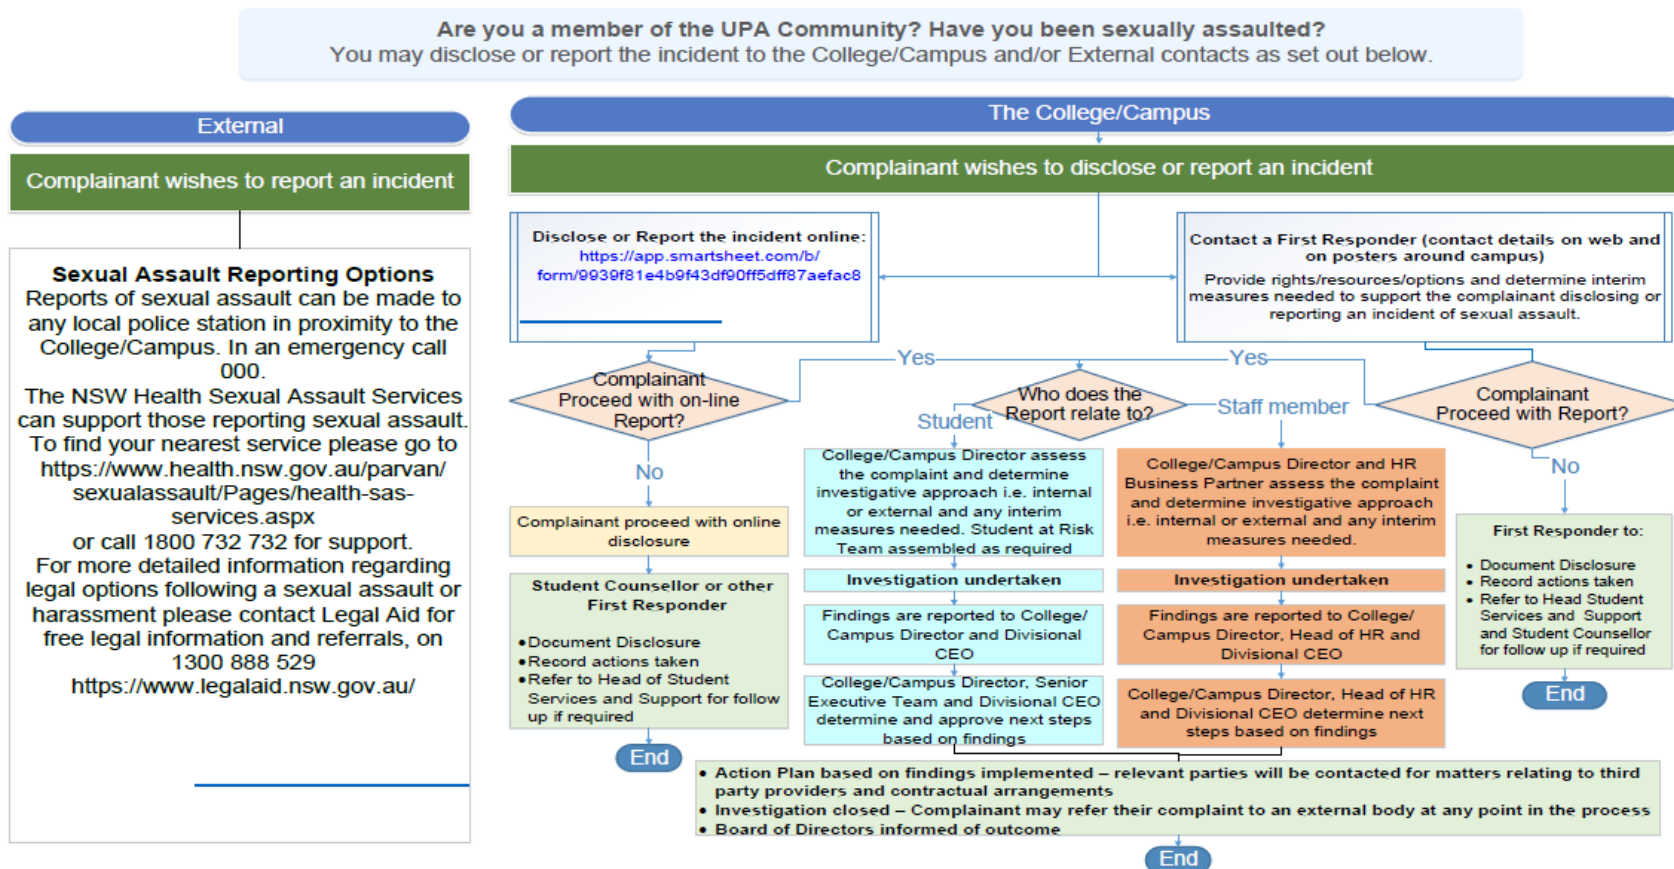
Are you a member of the UPA Community? Have you been sexually assaulted?
You may disclose or report the incident to the College/Campus and/or External contacts as set out below.

External

Complainant wishes to report an incident

**Sexual Assault Reporting Options**
Reports of sexual assault can be made to any local police station in proximity to the College/Campus. In an emergency call 000.
The NSW Health Sexual Assault Services can support those reporting sexual assault. To find your nearest service please go to https://www.health.nsw.gov.au/parvan/sexualassault/Pages/health-sas-services.aspx
or call 1800 732 732 for support.
For more detailed information regarding legal options following a sexual assault or harassment please contact Legal Aid for free legal information and referrals, on 1300 888 529
https://www.legalaid.nsw.gov.au/

The College/Campus

Complainant wishes to disclose or report an incident

Disclose or Report the incident online:
https://app.smartsheet.com/b/form/9939f81e4b9f43df90ff5dff87aefac8

Contact a First Responder (contact details on web and on posters around campus)
Provide rights/resources/options and determine interim measures needed to support the complainant disclosing or reporting an incident of sexual assault.

Yes

Yes

Complainant Proceed with on-line Report?

Who does the Report relate to?

Complainant Proceed with Report?

Student

Staff member

No

No

Complainant proceed with online disclosure

Student Counsellor or other First Responder

•Document Disclosure
•Record actions taken
•Refer to Head of Student Services and Support for follow up if required

End

College/Campus Director assess the complaint and determine investigative approach i.e. internal or external and any interim measures needed. Student at Risk Team assembled as required

Investigation undertaken

Findings are reported to College/Campus Director and Divisional CEO

College/Campus Director, Senior Executive Team and Divisional CEO determine and approve next steps based on findings

College/Campus Director and HR Business Partner assess the complaint and determine investigative approach i.e. internal or external and any interim measures needed.

Investigation undertaken

Findings are reported to College/Campus Director, Head of HR and Divisional CEO

College/Campus Director, Head of HR and Divisional CEO determine next steps based on findings

First Responder to:

• Document Disclosure
• Record actions taken
• Refer to Head Student Services and Support and Student Counsellor for follow up if required

End

• Action Plan based on findings implemented – relevant parties will be contacted for matters relating to third party providers and contractual arrangements
• Investigation closed – Complainant may refer their complaint to an external body at any point in the process
• Board of Directors informed of outcome

End